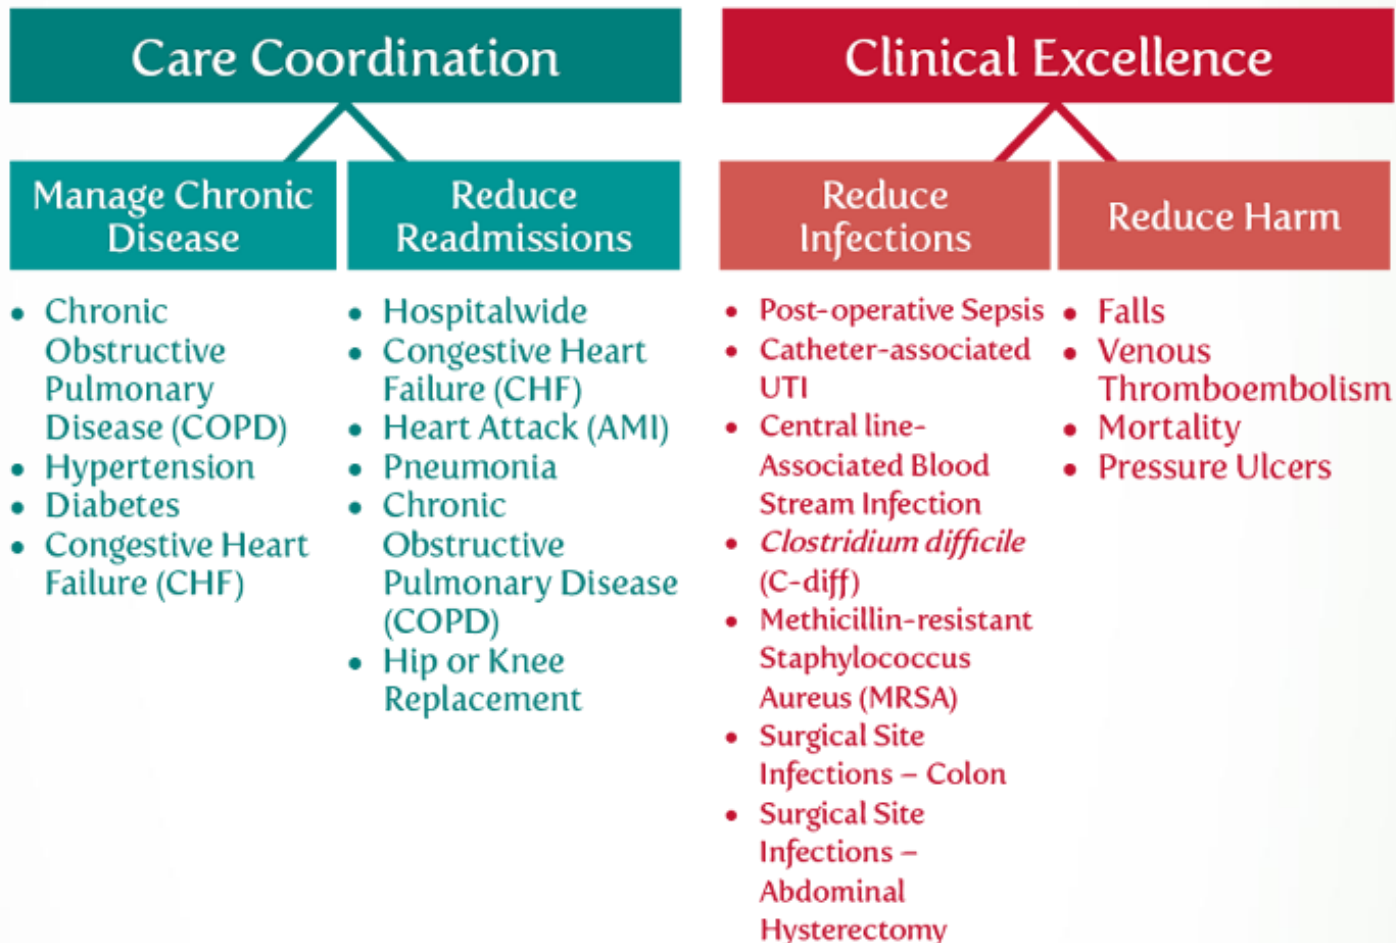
Care Coordination

Manage Chronic Disease

- Chronic Obstructive Pulmonary Disease (COPD)
- Hypertension
- Diabetes
- Congestive Heart Failure (CHF)

Reduce Readmissions

- Hospitalwide
- Congestive Heart Failure (CHF)
- Heart Attack (AMI)
- Pneumonia
- Chronic Obstructive Pulmonary Disease (COPD)
- Hip or Knee Replacement

Clinical Excellence

Reduce Infections

- Post-operative Sepsis
- Catheter-associated UTI
- Central line-Associated Blood Stream Infection
- *Clostridium difficile* (C-diff)
- Methicillin-resistant Staphylococcus Aureus (MRSA)
- Surgical Site Infections – Colon
- Surgical Site Infections – Abdominal Hysterectomy

Reduce Harm

- Falls
- Venous Thromboembolism
- Mortality
- Pressure Ulcers